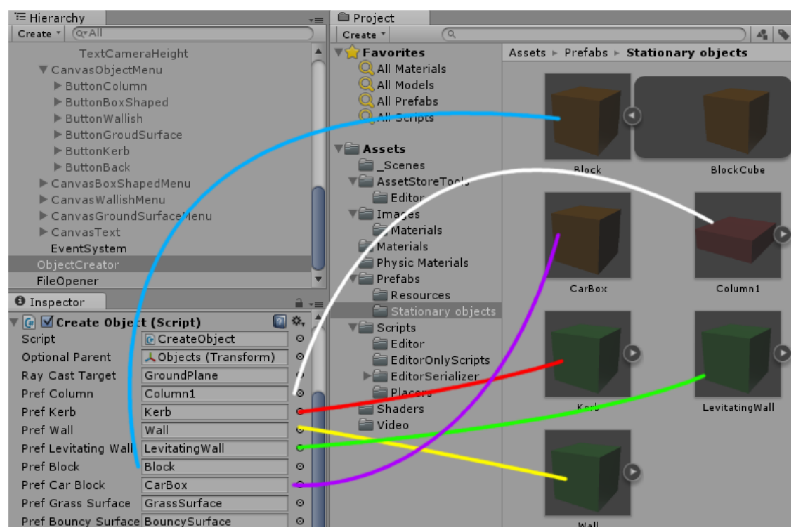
Hierarchy
Create ▾ Q▾All
TextCameraHeight
▼CanvasObjectMenu
▶ButtonColumn
▶ButtonBoxShaped
▶ButtonWallish
▶ButtonGroudSurface
▶ButtonKerb
▶ButtonBack
▶CanvasBoxShapedMenu
▶CanvasWallishMenu
▶CanvasGroundSurfaceMenu
▶CanvasText
EventSystem
ObjectCreator
FileOpener

Inspector
Create Object (Script)

| | |
|---|---|
| Script | CreateObject |
| Optional Parent | Objects (Transform) |
| Ray Cast Target | GroundPlane |
| Pref Column | Column1 |
| Pref Kerb | Kerb |
| Pref Wall | Wall |
| Pref Levitating Wall | LevitatingWall |
| Pref Block | Block |
| Pref Car Box | CarBox |
| Pref Grass Surface | GrassSurface |
| Pref Bouncy Surface | BouncySurface |

Project
Create ▾
▼Favorites
All Materials
All Models
All Prefabs
All Scripts
▼Assets
_Scenes
AssetStoreTools
Editor
Images
Materials
Materials
Physic Materials
Prefabs
Resources
Stationary objects
Scripts
Editor
EditorOnlyScripts
EditorSerializer
Placers
Shaders
Video

Assets ▸ Prefabs ▸ Stationary objects
Block
BlockCube
CarBox
Column1
Kerb
LevitatingWall
Wall